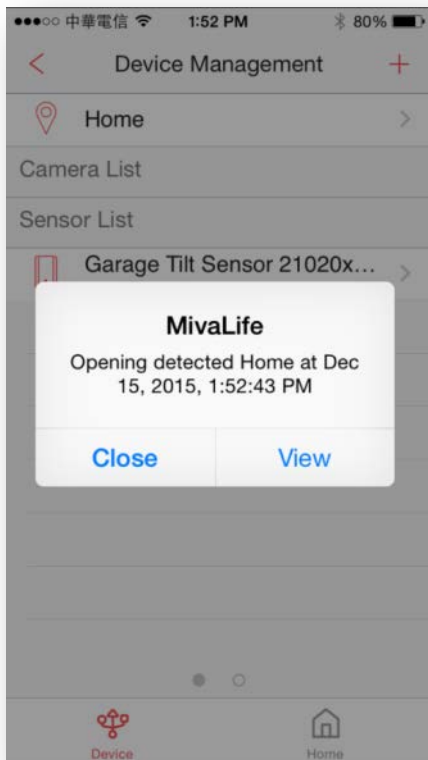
●●●○○ 中華電信 1:52 PM 80%

<

Device Management

+

Home

Camera List

Sensor List

Garage Tilt Sensor 21020x...

MivaLife

Opening detected Home at Dec 15, 2015, 1:52:43 PM

Close

View

Device

Home